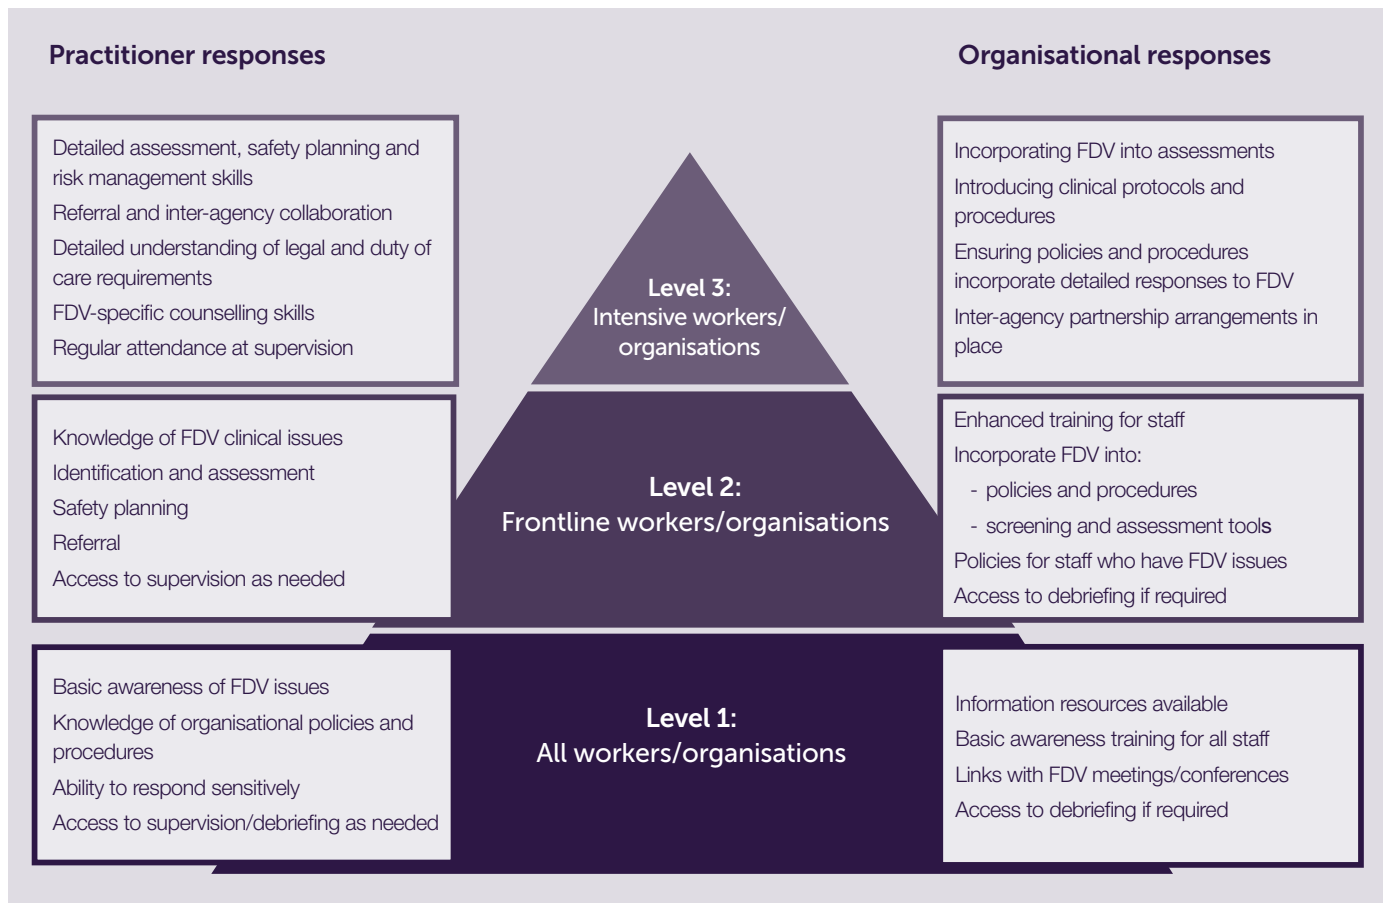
Practitioner responses

Organisational responses

Detailed assessment, safety planning and risk management skills
Referral and inter-agency collaboration
Detailed understanding of legal and duty of care requirements
FDV-specific counselling skills
Regular attendance at supervision

Level 3:
Intensive workers/
organisations

Incorporating FDV into assessments
Introducing clinical protocols and procedures
Ensuring policies and procedures incorporate detailed responses to FDV
Inter-agency partnership arrangements in place

Knowledge of FDV clinical issues
Identification and assessment
Safety planning
Referral
Access to supervision as needed

Level 2:
Frontline workers/organisations

Enhanced training for staff
Incorporate FDV into:
- policies and procedures
- screening and assessment tools
Policies for staff who have FDV issues
Access to debriefing if required

Basic awareness of FDV issues
Knowledge of organisational policies and procedures
Ability to respond sensitively
Access to supervision/debriefing as needed

Level 1:
All workers/organisations

Information resources available
Basic awareness training for all staff
Links with FDV meetings/conferences
Access to debriefing if required